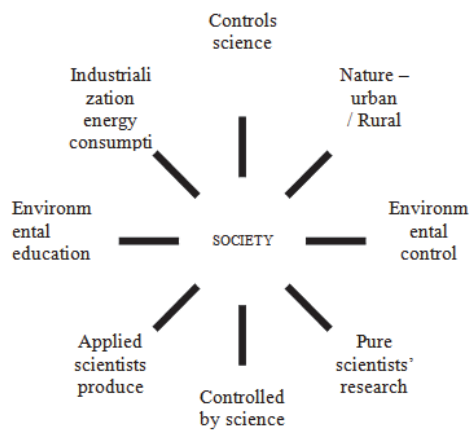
Controls science

Industrialization energy consumpti

Nature – urban / Rural

Environmental education

SOCIETY

Environmental control

Applied scientists produce

Pure scientists' research

Controlled by science